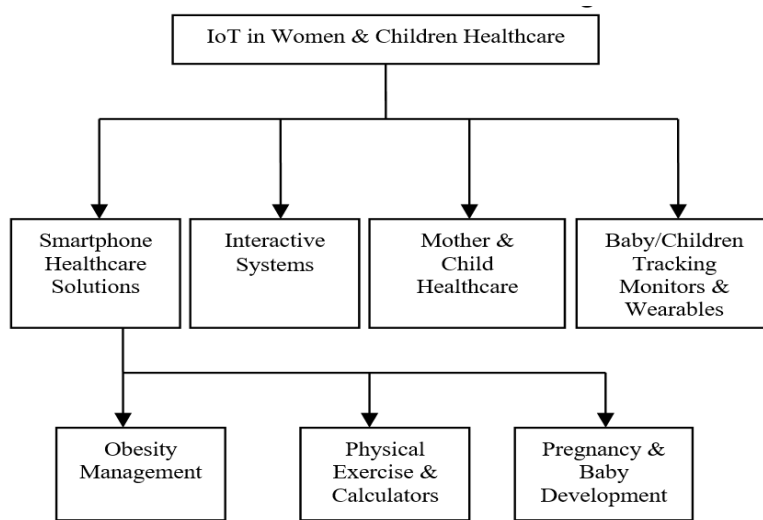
IoT in Women & Children Healthcare

Smartphone Healthcare Solutions

Interactive Systems

Mother & Child Healthcare

Baby/Children Tracking Monitors & Wearables

Obesity Management

Physical Exercise & Calculators

Pregnancy & Baby Development